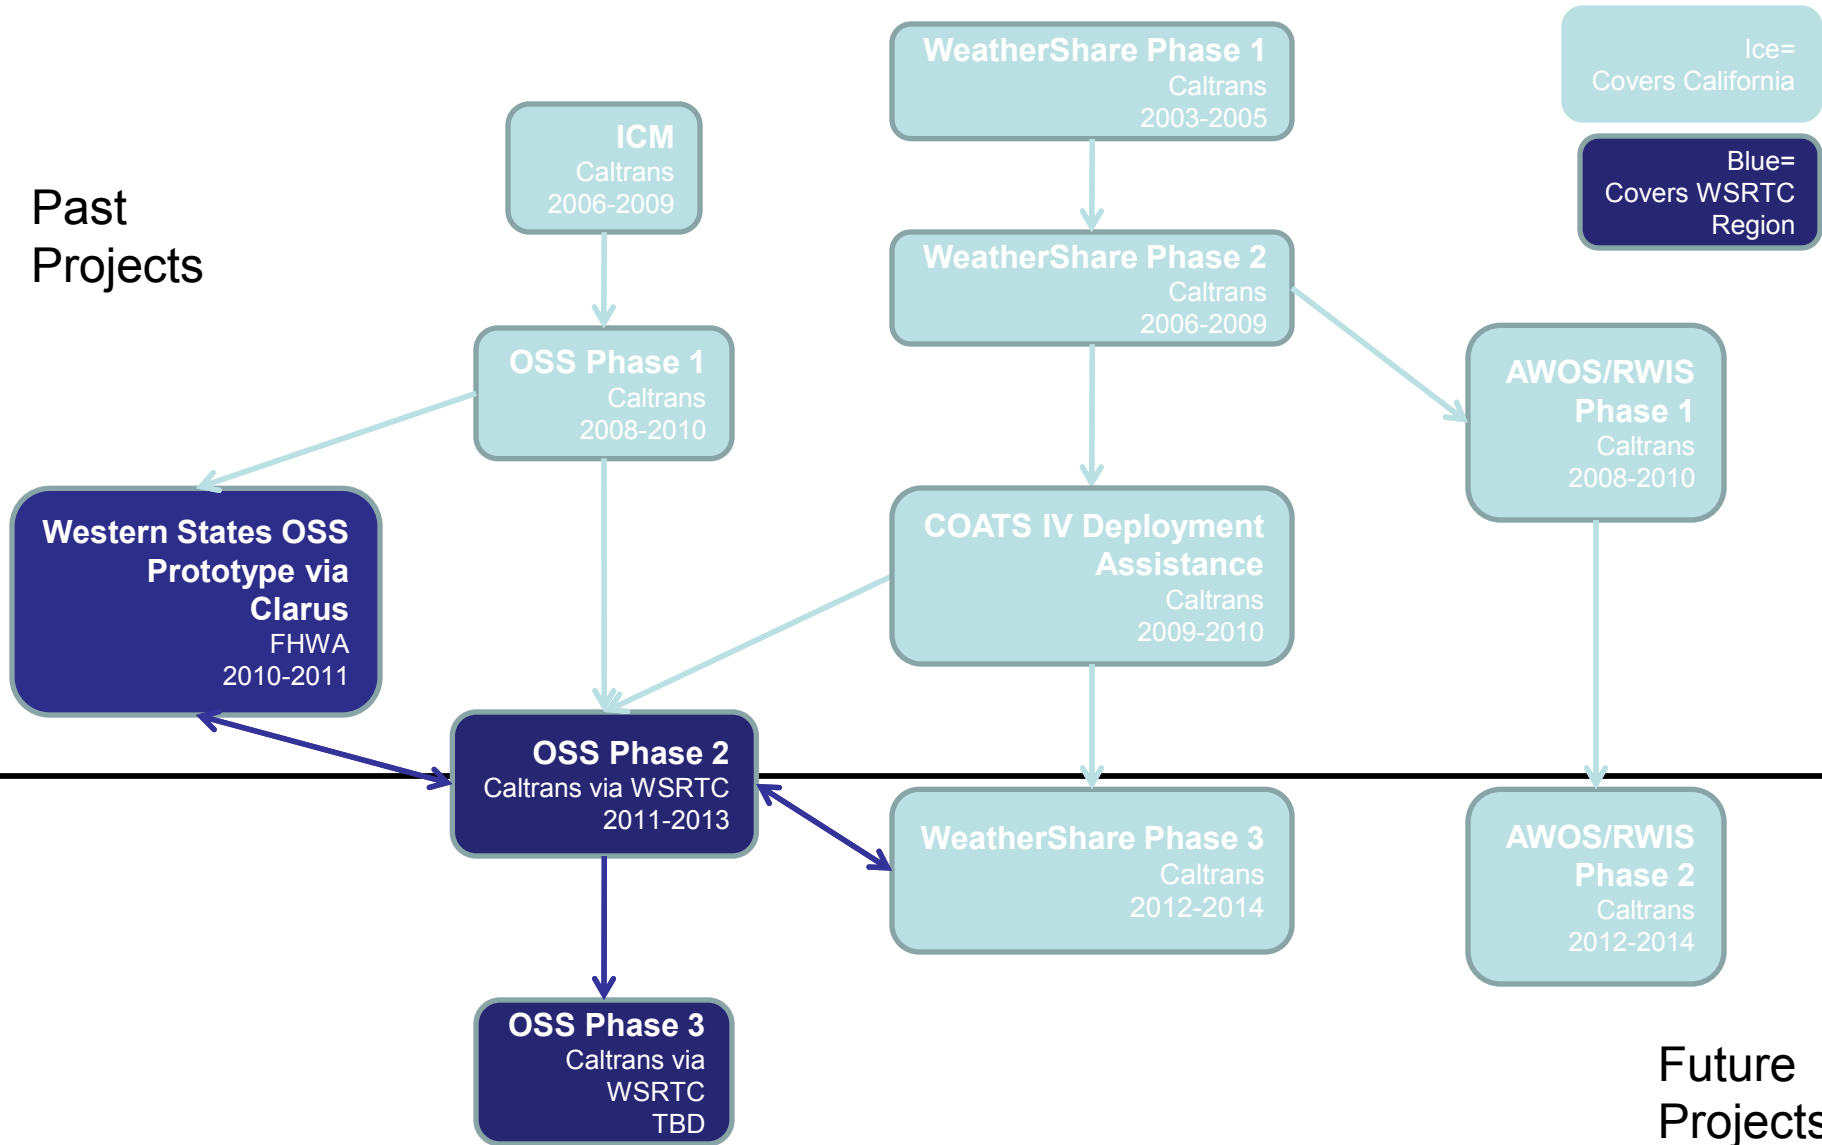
Ice=
Covers California

Blue=
Covers WSRTC Region

Past Projects

ICM
Caltrans
2006-2009

WeatherShare Phase 1
Caltrans
2003-2005

WeatherShare Phase 2
Caltrans
2006-2009

OSS Phase 1
Caltrans
2008-2010

AWOS/RWIS Phase 1
Caltrans
2008-2010

Western States OSS Prototype via Clarus
FHWA
2010-2011

COATS IV Deployment Assistance
Caltrans
2009-2010

OSS Phase 2
Caltrans via WSRTC
2011-2013

WeatherShare Phase 3
Caltrans
2012-2014

AWOS/RWIS Phase 2
Caltrans
2012-2014

OSS Phase 3
Caltrans via WSRTC
TBD

Future Projects